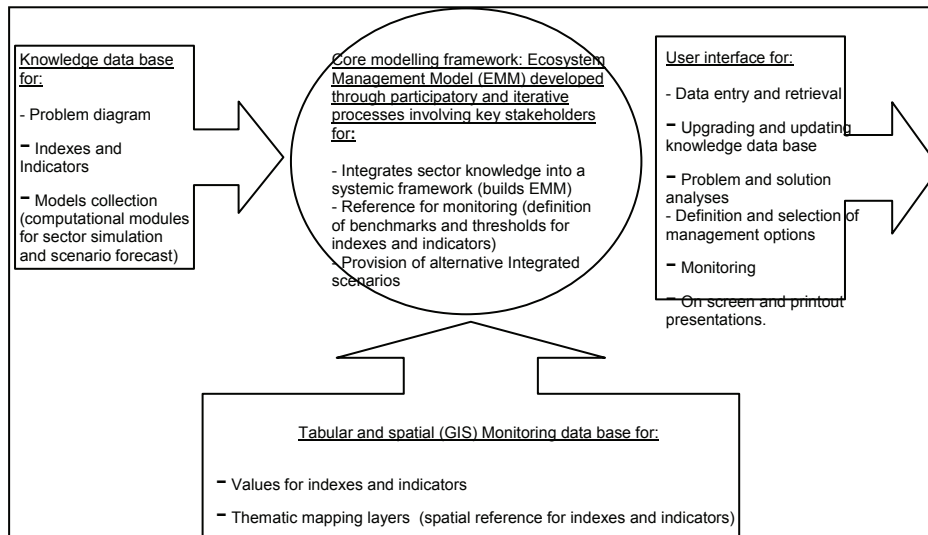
Knowledge data base for:

- Problem diagram

- Indexes and Indicators

- Models collection (computational modules for sector simulation and scenario forecast)

Core modelling framework: Ecosystem Management Model (EMM) developed through participatory and iterative processes involving key stakeholders for:

- Integrates sector knowledge into a systemic framework (builds EMM)
- Reference for monitoring (definition of benchmarks and thresholds for indexes and indicators)
- Provision of alternative Integrated scenarios

User interface for:

- Data entry and retrieval

- Upgrading and updating knowledge data base

- Problem and solution analyses
- Definition and selection of management options

- Monitoring

- On screen and printout presentations.

Tabular and spatial (GIS) Monitoring data base for:

- Values for indexes and indicators

- Thematic mapping layers (spatial reference for indexes and indicators)